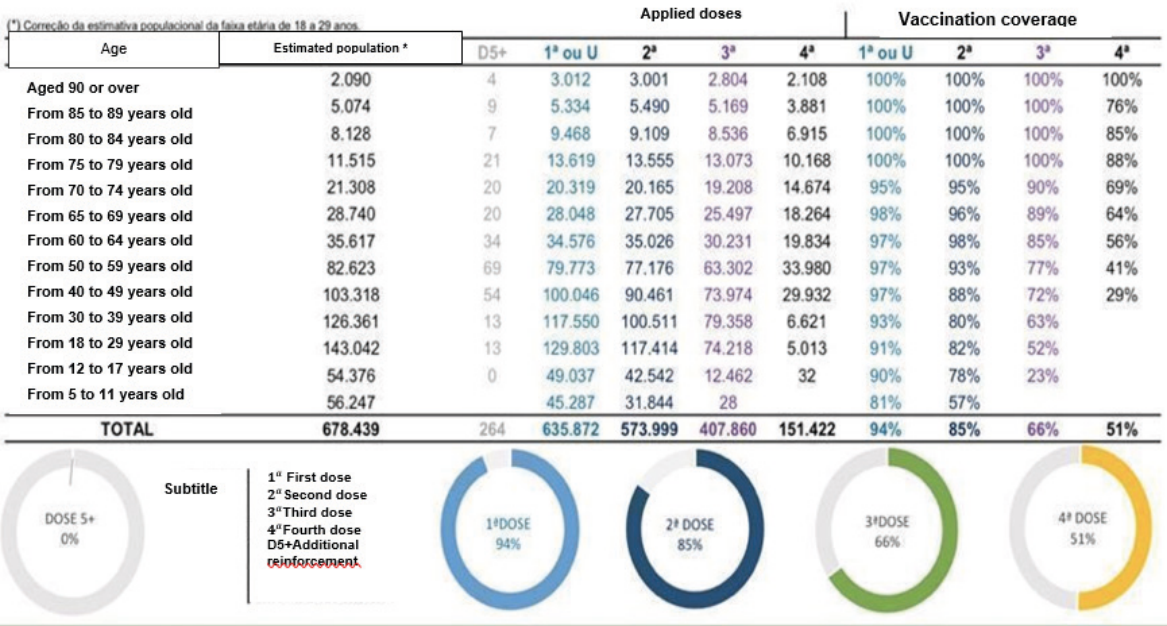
(*) Correção da estimativa populacional da faixa etária de 18 a 29 anos.

Applied doses

Vaccination coverage

| Age | Estimated population * | D5+ | 1ª ou U | 2ª | 3ª | 4ª | 1ª ou U | 2ª | 3ª | 4ª |
|---|---|---|---|---|---|---|---|---|---|---|
| Aged 90 or over | 2.090 | 4 | 3.012 | 3.001 | 2.804 | 2.108 | 100% | 100% | 100% | 100% |
| From 85 to 89 years old | 5.074 | 9 | 5.334 | 5.490 | 5.169 | 3.881 | 100% | 100% | 100% | 76% |
| From 80 to 84 years old | 8.128 | 7 | 9.468 | 9.109 | 8.536 | 6.915 | 100% | 100% | 100% | 85% |
| From 75 to 79 years old | 11.515 | 21 | 13.619 | 13.555 | 13.073 | 10.168 | 100% | 100% | 100% | 88% |
| From 70 to 74 years old | 21.308 | 20 | 20.319 | 20.165 | 19.208 | 14.674 | 95% | 95% | 90% | 69% |
| From 65 to 69 years old | 28.740 | 20 | 28.048 | 27.705 | 25.497 | 18.264 | 98% | 96% | 89% | 64% |
| From 60 to 64 years old | 35.617 | 34 | 34.576 | 35.026 | 30.231 | 19.834 | 97% | 98% | 85% | 56% |
| From 50 to 59 years old | 82.623 | 69 | 79.773 | 77.176 | 63.302 | 33.980 | 97% | 93% | 77% | 41% |
| From 40 to 49 years old | 103.318 | 54 | 100.046 | 90.461 | 73.974 | 29.932 | 97% | 88% | 72% | 29% |
| From 30 to 39 years old | 126.361 | 13 | 117.550 | 100.511 | 79.358 | 6.621 | 93% | 80% | 63% | |
| From 18 to 29 years old | 143.042 | 13 | 129.803 | 117.414 | 74.218 | 5.013 | 91% | 82% | 52% | |
| From 12 to 17 years old | 54.376 | 0 | 49.037 | 42.542 | 12.462 | 32 | 90% | 78% | 23% | |
| From 5 to 11 years old | 56.247 | | 45.287 | 31.844 | 28 | | 81% | 57% | | |
| TOTAL | 678.439 | 264 | 635.872 | 573.999 | 407.860 | 151.422 | 94% | 85% | 66% | 51% |

DOSE 5+
0%

Subtitle

1ª First dose
2ª Second dose
3ª Third dose
4ª Fourth dose
D5+Additional reinforcement

1ªDOSE
94%

2ª DOSE
85%

3ªDOSE
66%

4ª DOSE
51%